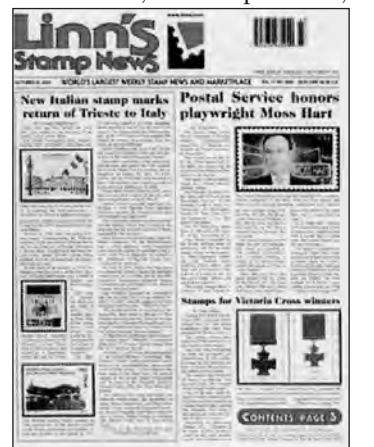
Linn's Stamp News
www.linns.com
WORLD'S LARGEST WEEKLY STAMP NEWS AND MARKETPLACE
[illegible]

New Italian stamp marks return of Trieste to Italy

Postal Service honors playwright Moss Hart

Stamps for Victoria Cross winners

CONTENTS PAGE 3